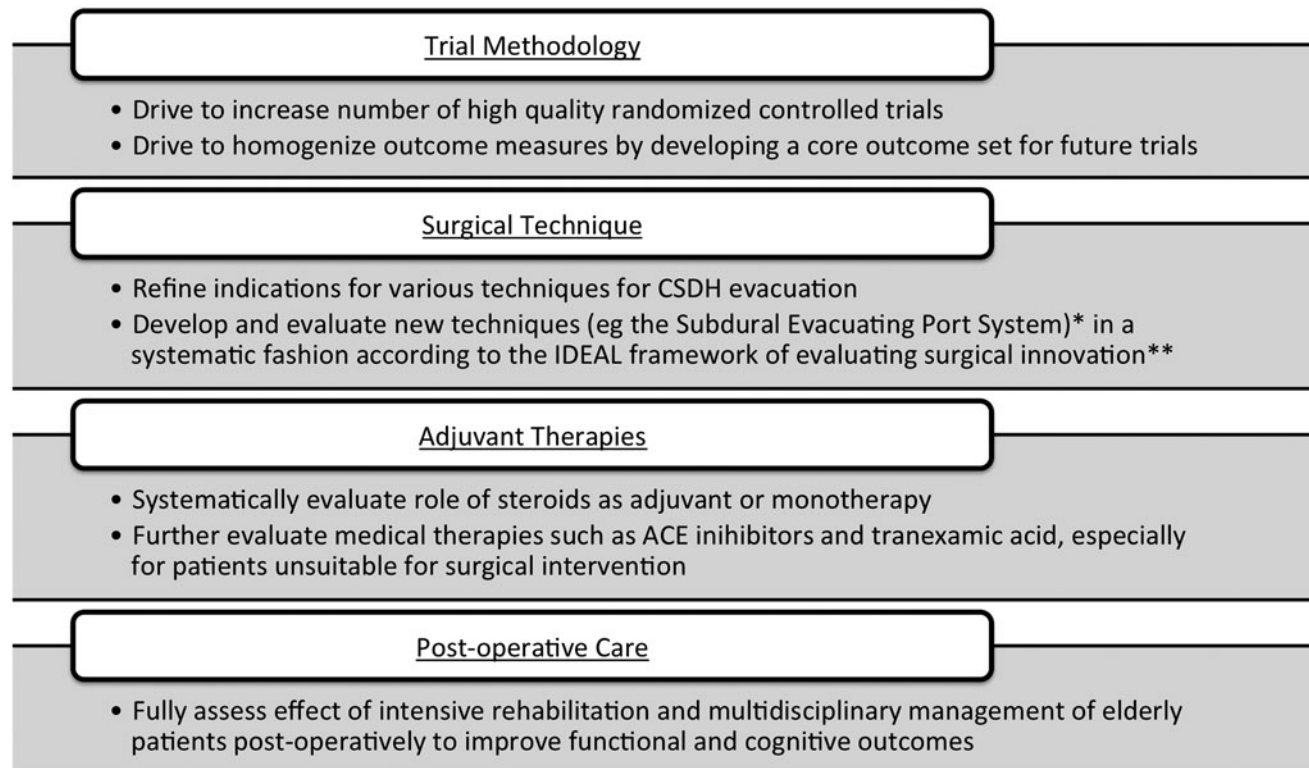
Trial Methodology

• Drive to increase number of high quality randomized controlled trials
• Drive to homogenize outcome measures by developing a core outcome set for future trials

Surgical Technique

• Refine indications for various techniques for CSDH evacuation
• Develop and evaluate new techniques (eg the Subdural Evacuating Port System)* in a systematic fashion according to the IDEAL framework of evaluating surgical innovation**

Adjuvant Therapies

• Systematically evaluate role of steroids as adjuvant or monotherapy
• Further evaluate medical therapies such as ACE inihibitors and tranexamic acid, especially for patients unsuitable for surgical intervention

Post-operative Care

• Fully assess effect of intensive rehabilitation and multidisciplinary management of elderly patients post-operatively to improve functional and cognitive outcomes